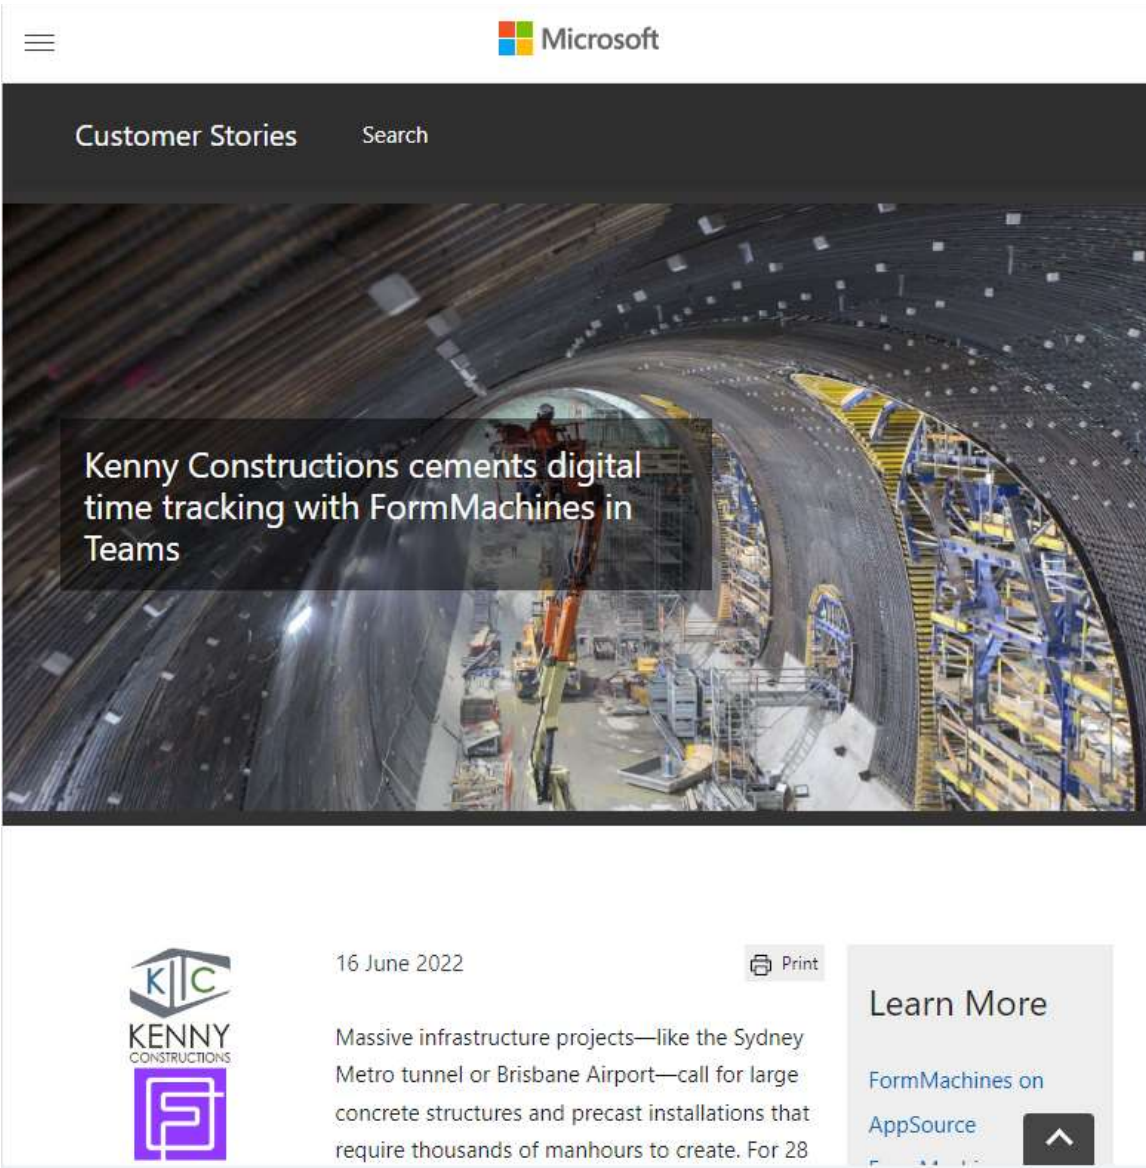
Microsoft

Customer Stories

Search

Kenny Constructions cements digital time tracking with FormMachines in Teams

KC
KENNY
CONSTRUCTIONS

16 June 2022

Print

Massive infrastructure projects—like the Sydney Metro tunnel or Brisbane Airport—call for large concrete structures and precast installations that require thousands of manhours to create. For 28

Learn More

FormMachines on AppSource

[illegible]